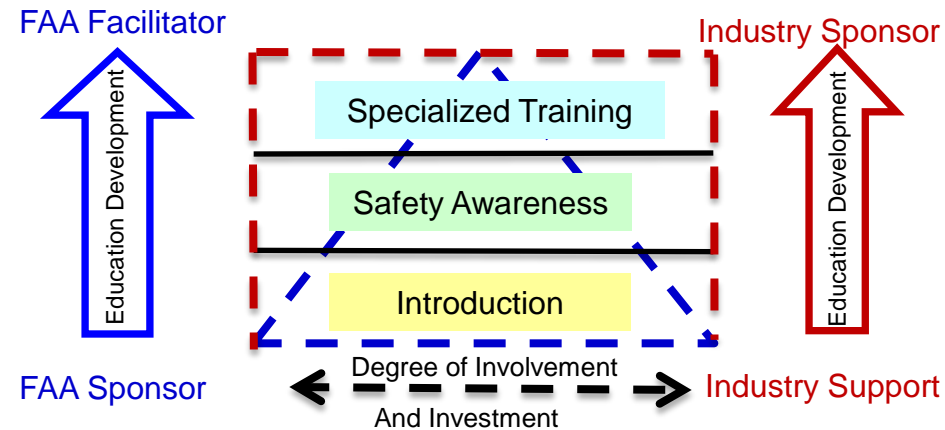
FAA Facilitator

Industry Sponsor

Education Development

Specialized Training

Safety Awareness

Introduction

Education Development

FAA Sponsor

Degree of Involvement

And Investment

Industry Support